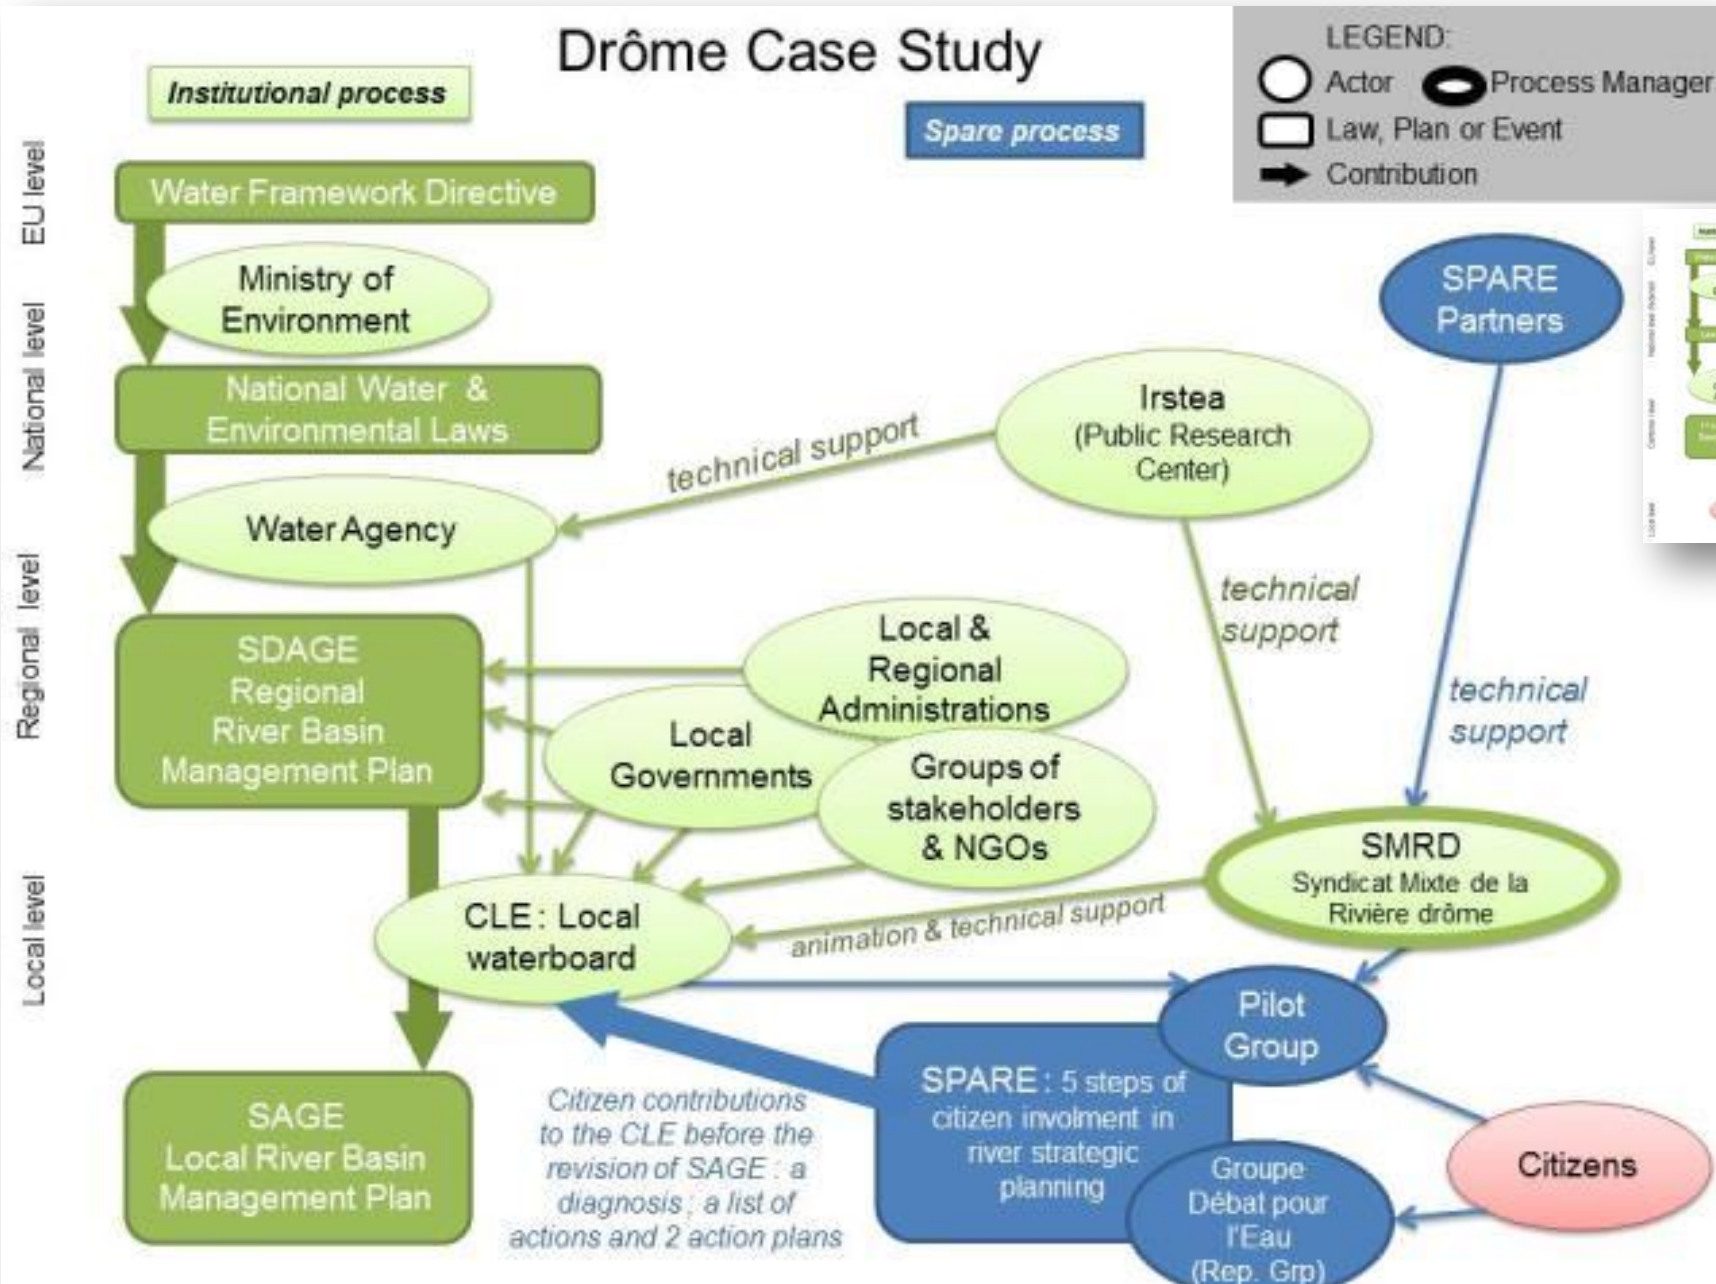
Drôme Case Study

Institutional process

Spare process

LEGEND:
Actor
Process Manager
Law, Plan or Event
Contribution

EU level
National level
Regional level
Local level

Water Framework Directive

Ministry of Environment

National Water & Environmental Laws

Water Agency

technical support

Irstea (Public Research Center)

SPARE Partners

technical support

technical support

SDAGE Regional River Basin Management Plan

Local & Regional Administrations

Local Governments

Groups of stakeholders & NGOs

SMRD Syndicat Mixte de la Rivière drôme

CLE: Local waterboard

animation & technical support

Pilot Group

SPARE: 5 steps of citizen involment in river strategic planning

Groupe Débat pour l'Eau (Rep. Grp)

Citizens

SAGE Local River Basin Management Plan

Citizen contributions to the CLE before the revision of SAGE : a diagnosis ; a list of actions and 2 action plans